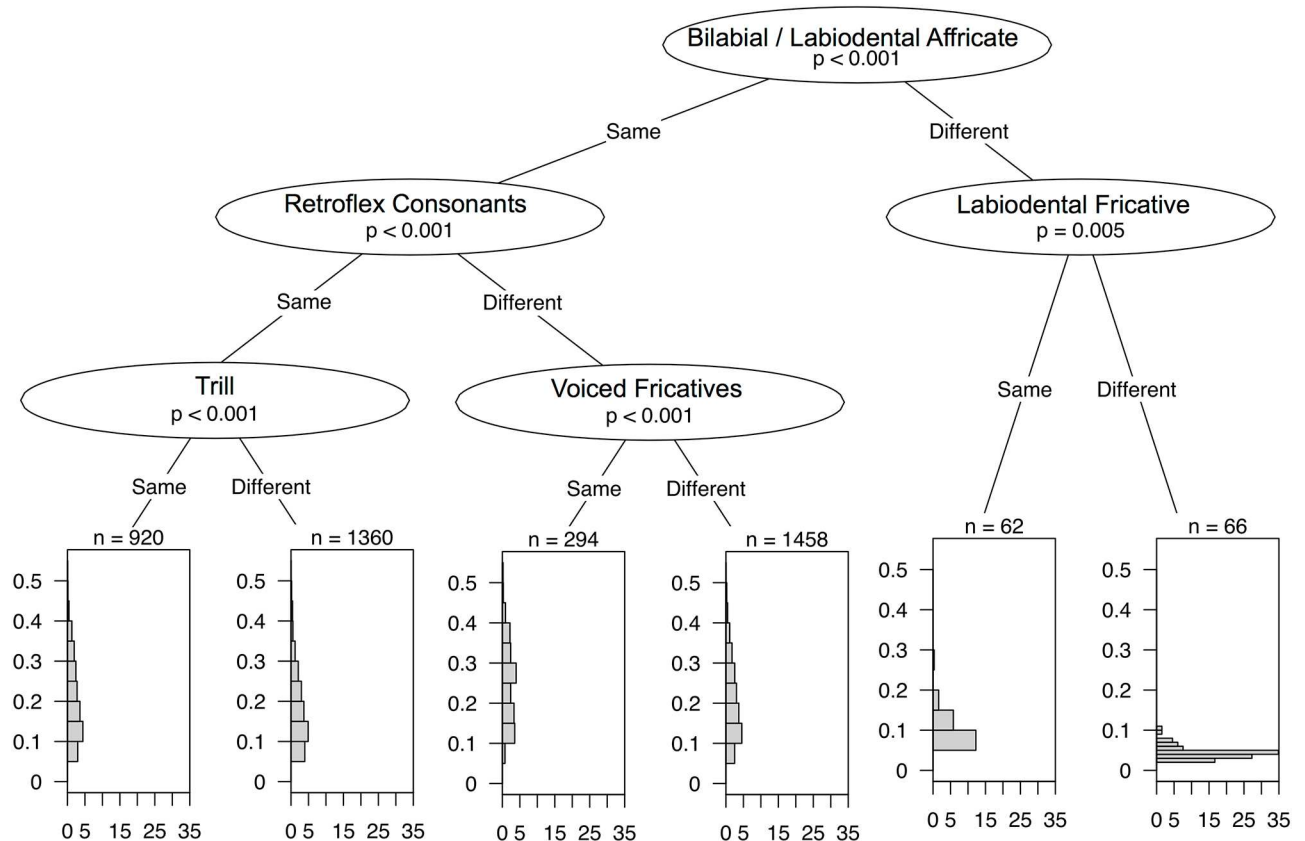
Bilabial / Labiodental Affricate
p < 0.001

Same

Different

Retroflex Consonants
p < 0.001

Labiodental Fricative
p = 0.005

Same

Different

Trill
p < 0.001

Voiced Fricatives
p < 0.001

Same

Different

Same

Different

Same

Different

n = 920
0.5
0.4
0.3
0.2
0.1
0
0 5 15 25 35

n = 1360
0.5
0.4
0.3
0.2
0.1
0
0 5 15 25 35

n = 294
0.5
0.4
0.3
0.2
0.1
0
0 5 15 25 35

n = 1458
0.5
0.4
0.3
0.2
0.1
0
0 5 15 25 35

n = 62
0.5
0.4
0.3
0.2
0.1
0
0 5 15 25 35

n = 66
0.5
0.4
0.3
0.2
0.1
0
0 5 15 25 35